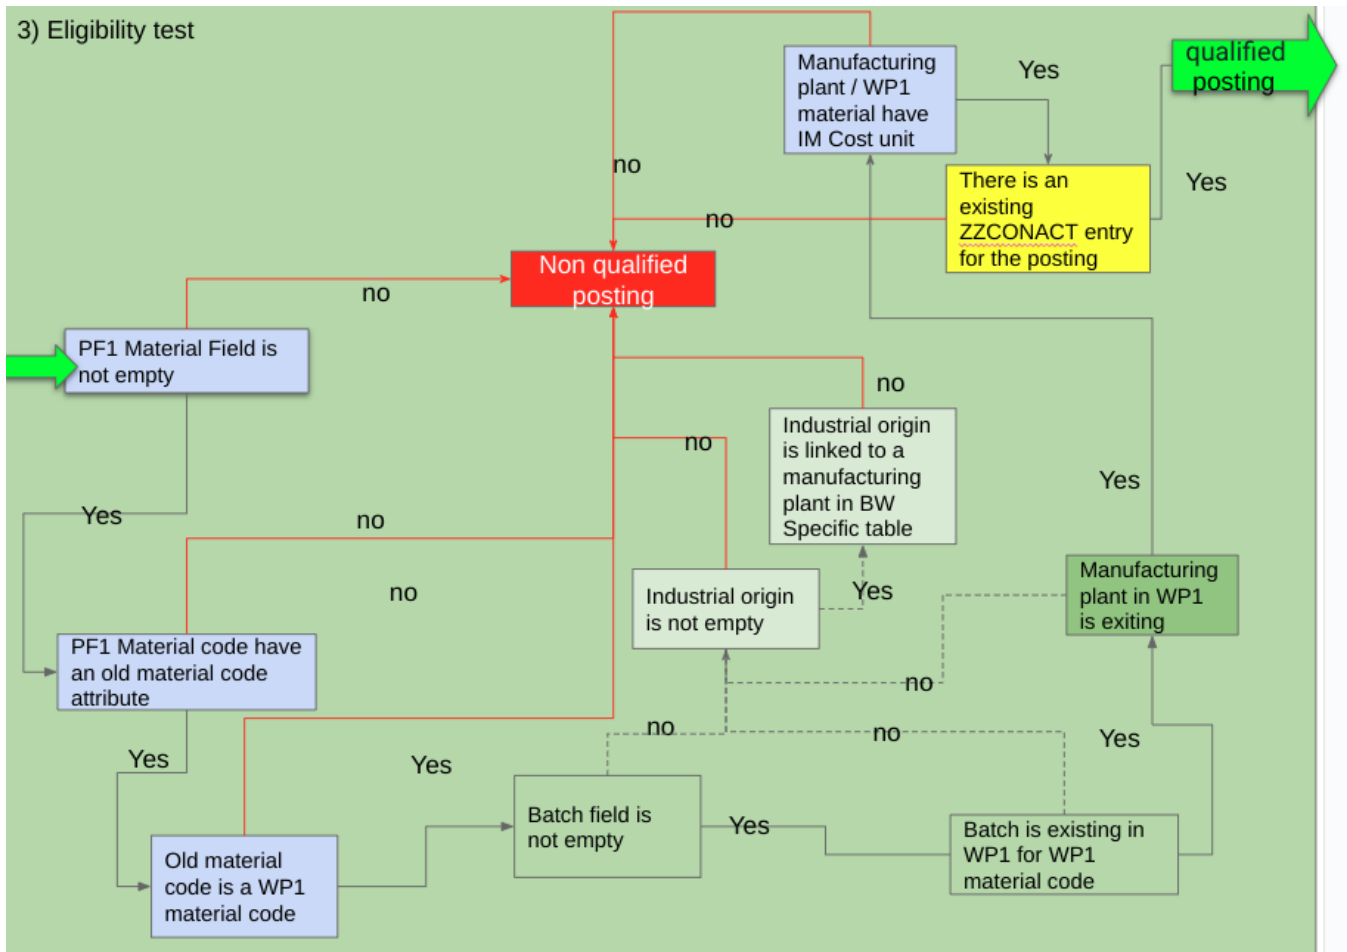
3) Eligibility test

Manufacturing plant / WP1 material have IM Cost unit

Yes

qualified posting

no

There is an existing ZZCONACT entry for the posting

Yes

no

Non qualified posting

no

PF1 Material Field is not empty

no

Industrial origin is linked to a manufacturing plant in BW Specific table

no

Yes

Yes

no

no

Industrial origin is not empty

Yes

Manufacturing plant in WP1 is exiting

PF1 Material code have an old material code attribute

no

no

no

Yes

Yes

Yes

Batch field is not empty

Yes

Batch is existing in WP1 for WP1 material code

Old material code is a WP1 material code